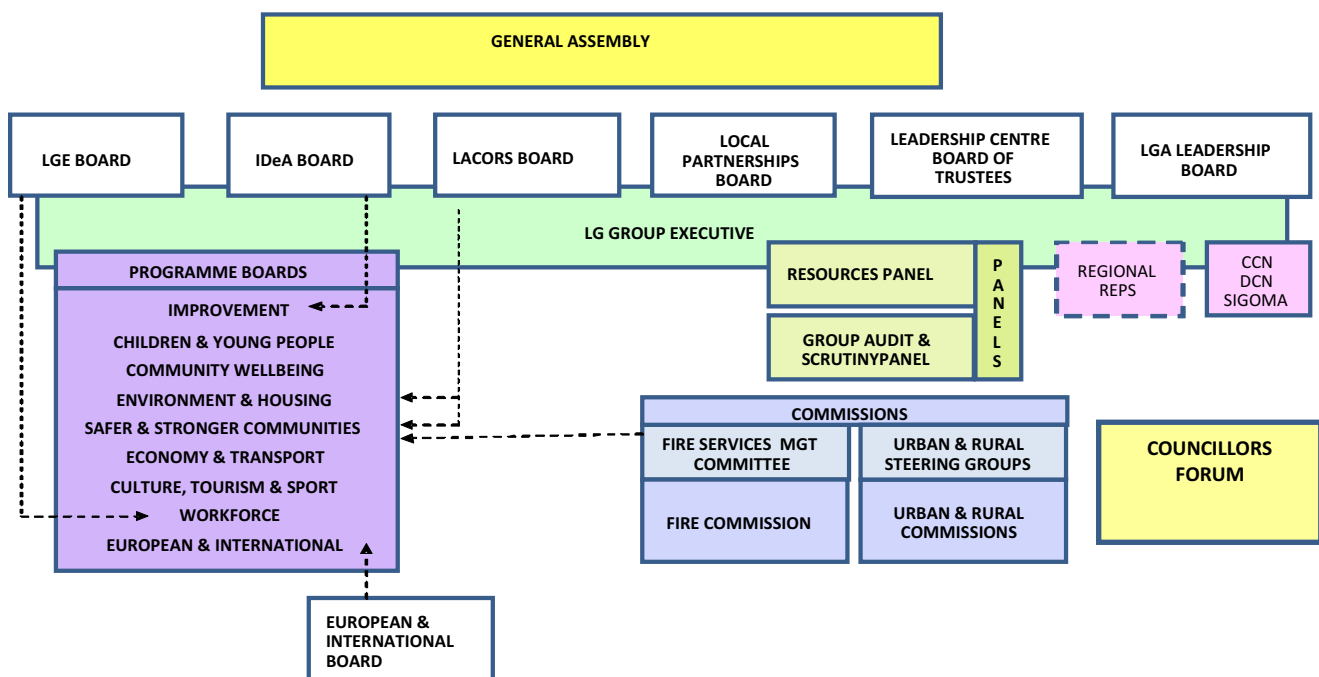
GENERAL ASSEMBLY

LGE BOARD

IDeA BOARD

LACORS BOARD

LOCAL PARTNERSHIPS BOARD

LEADERSHIP CENTRE BOARD OF TRUSTEES

LGA LEADERSHIP BOARD

LG GROUP EXECUTIVE

PROGRAMME BOARDS

IMPROVEMENT
CHILDREN & YOUNG PEOPLE
COMMUNITY WELLBEING
ENVIRONMENT & HOUSING
SAFER & STRONGER COMMUNITIES
ECONOMY & TRANSPORT
CULTURE, TOURISM & SPORT
WORKFORCE
EUROPEAN & INTERNATIONAL

RESOURCES PANEL

GROUP AUDIT & SCRUTINYPANEL

PANELS

REGIONAL REPS

CCN
DCN
SIGOMA

COMMISSIONS

FIRE SERVICES MGT COMMITTEE

URBAN & RURAL STEERING GROUPS

FIRE COMMISSION

URBAN & RURAL COMMISSIONS

COUNCILLORS FORUM

EUROPEAN & INTERNATIONAL BOARD